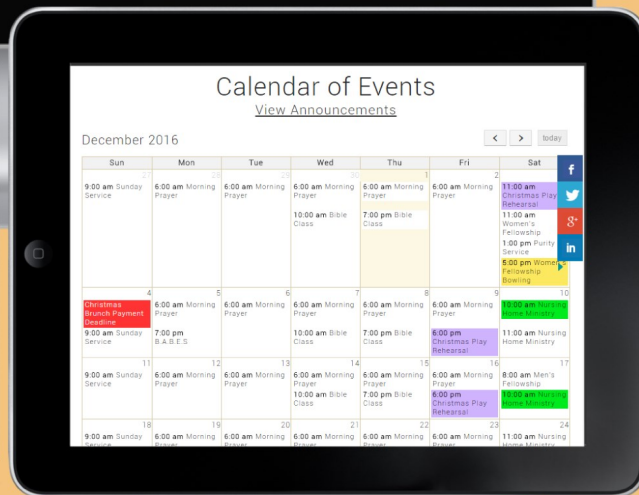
Calendar of Events

View Announcements

December 2016

today

| Sun | Mon | Tue | Wed | Thu | Fri | Sat |
|---|---|---|---|---|---|---|
| 27<br>9:00 am Sunday Service | 28<br>6:00 am Morning Prayer | 29<br>6:00 am Morning Prayer | 30<br>6:00 am Morning Prayer<br>10:00 am Bible Class | 1<br>6:00 am Morning Prayer<br>7:00 pm Bible Class | 2<br>6:00 am Morning Prayer | 3<br>11:00 am Christmas Play Rehearsal<br>11:00 am Women's Fellowship<br>1:00 pm Purity Service<br>5:00 pm Women's Fellowship Bowling |
| 4<br>Christmas Brunch Payment Deadline<br>9:00 am Sunday Service | 5<br>6:00 am Morning Prayer<br>7:00 pm B.A.B.E.S | 6<br>6:00 am Morning Prayer | 7<br>6:00 am Morning Prayer<br>10:00 am Bible Class | 8<br>6:00 am Morning Prayer<br>7:00 pm Bible Class | 9<br>6:00 am Morning Prayer<br>6:00 pm Christmas Play Rehearsal | 10<br>10:00 am Nursing Home Ministry<br>11:00 am Nursing Home Ministry |
| 11<br>9:00 am Sunday Service | 12<br>6:00 am Morning Prayer | 13<br>6:00 am Morning Prayer | 14<br>6:00 am Morning Prayer<br>10:00 am Bible Class | 15<br>6:00 am Morning Prayer<br>7:00 pm Bible Class | 16<br>6:00 am Morning Prayer<br>6:00 pm Christmas Play Rehearsal | 17<br>8:00 am Men's Fellowship<br>10:00 am Nursing Home Ministry |
| 18<br>9:00 am Sunday Service | 19<br>6:00 am Morning Prayer | 20<br>6:00 am Morning Prayer | 21<br>6:00 am Morning Prayer | 22<br>6:00 am Morning Prayer | 23<br>6:00 am Morning Prayer | 24<br>11:00 am Christmas |